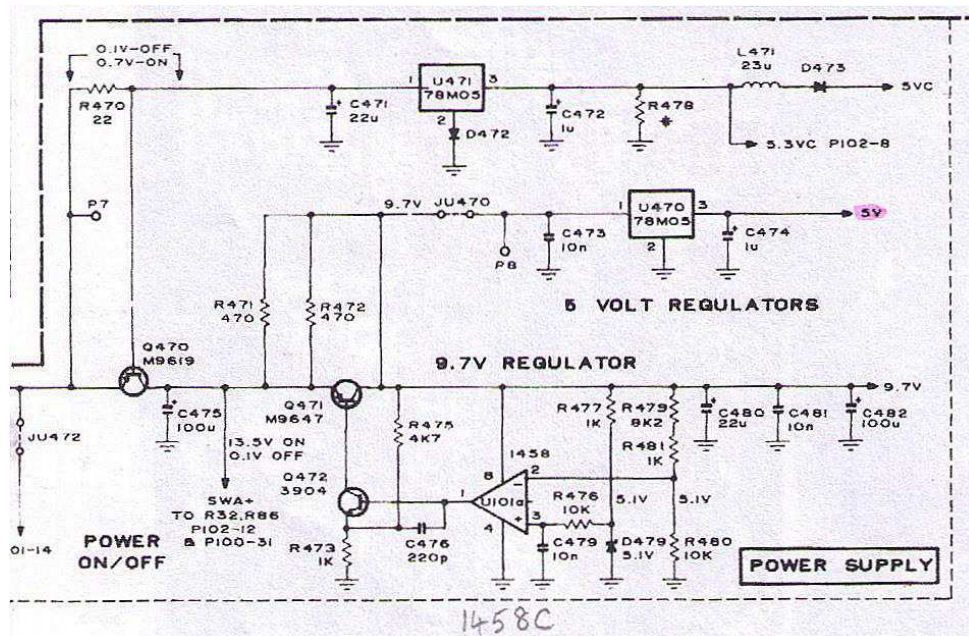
0.1V-OFF
0.7V-ON

R470
22

U471
78M05

1 3 2

C471
22u

C472
1u

R478

L471
23u

D473

5VC

D472

5.3VC P102-8

P7

9.7V

JU470

U470
78M05

1 3 2

C473
10n

C474
1u

5V

P8

R471
470

R472
470

5 VOLT REGULATORS

9.7V REGULATOR

Q470
M9619

Q471
M9647

9.7V

C475
100u

13.5V ON
0.1V OFF

R475
4K7

R477
1K

R479
8K2

C480
22u

C481
10n

C482
100u

JU472

1458

8

2

R481
1K

Q472
3904

1

U101a

R476
10K

5.1V

5.1V

3

4

SWA+
TO R32,R86
P102-12
& P100-31

01-14

POWER
ON/OFF

R473
1K

C476
220p

C479
10n

D479
5.1V

R480
10K

POWER SUPPLY

1458C